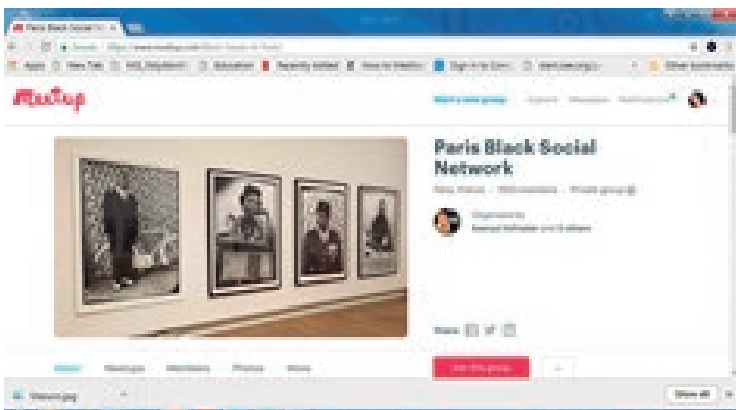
Paris Black Social Network

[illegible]

Meetup

Start a new group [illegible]

Paris Black Social Network

Paris, France · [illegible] members · Private group

Organized by
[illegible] and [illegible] others

Share

About Meetups Members Photos More

Join this group

Show all